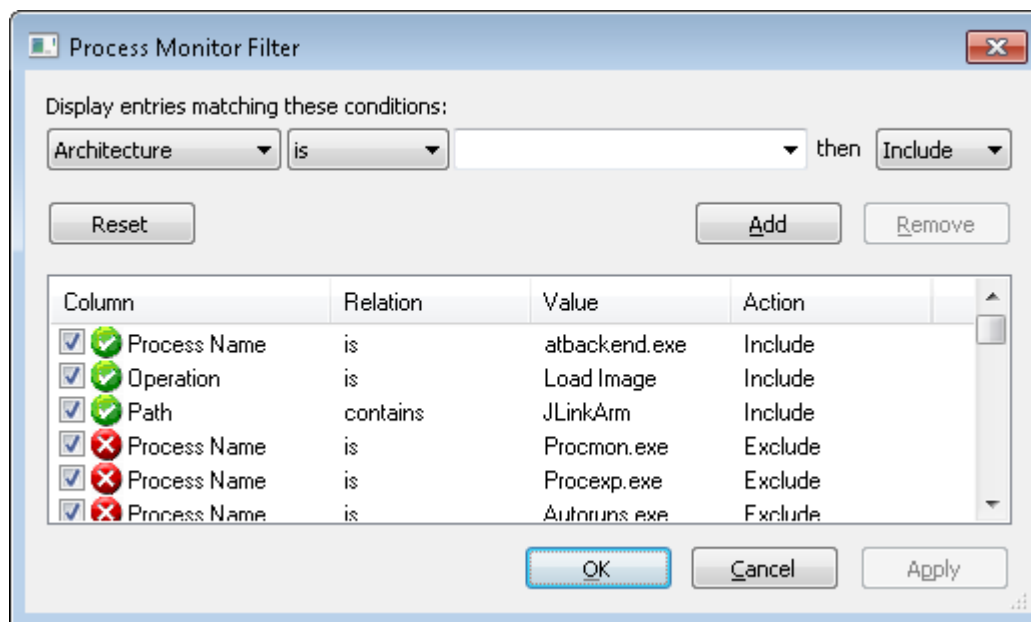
Process Monitor Filter

Display entries matching these conditions:

Architecture | is | | then | Include

Reset

Add

Remove

| Column | Relation | Value | Action |
|---|---|---|---|
| Process Name | is | atbackend.exe | Include |
| Operation | is | Load Image | Include |
| Path | contains | JLinkArm | Include |
| Process Name | is | Procmon.exe | Exclude |
| Process Name | is | Procexp.exe | Exclude |
| Process Name | is | Autoruns.exe | Exclude |

OK

Cancel

Apply